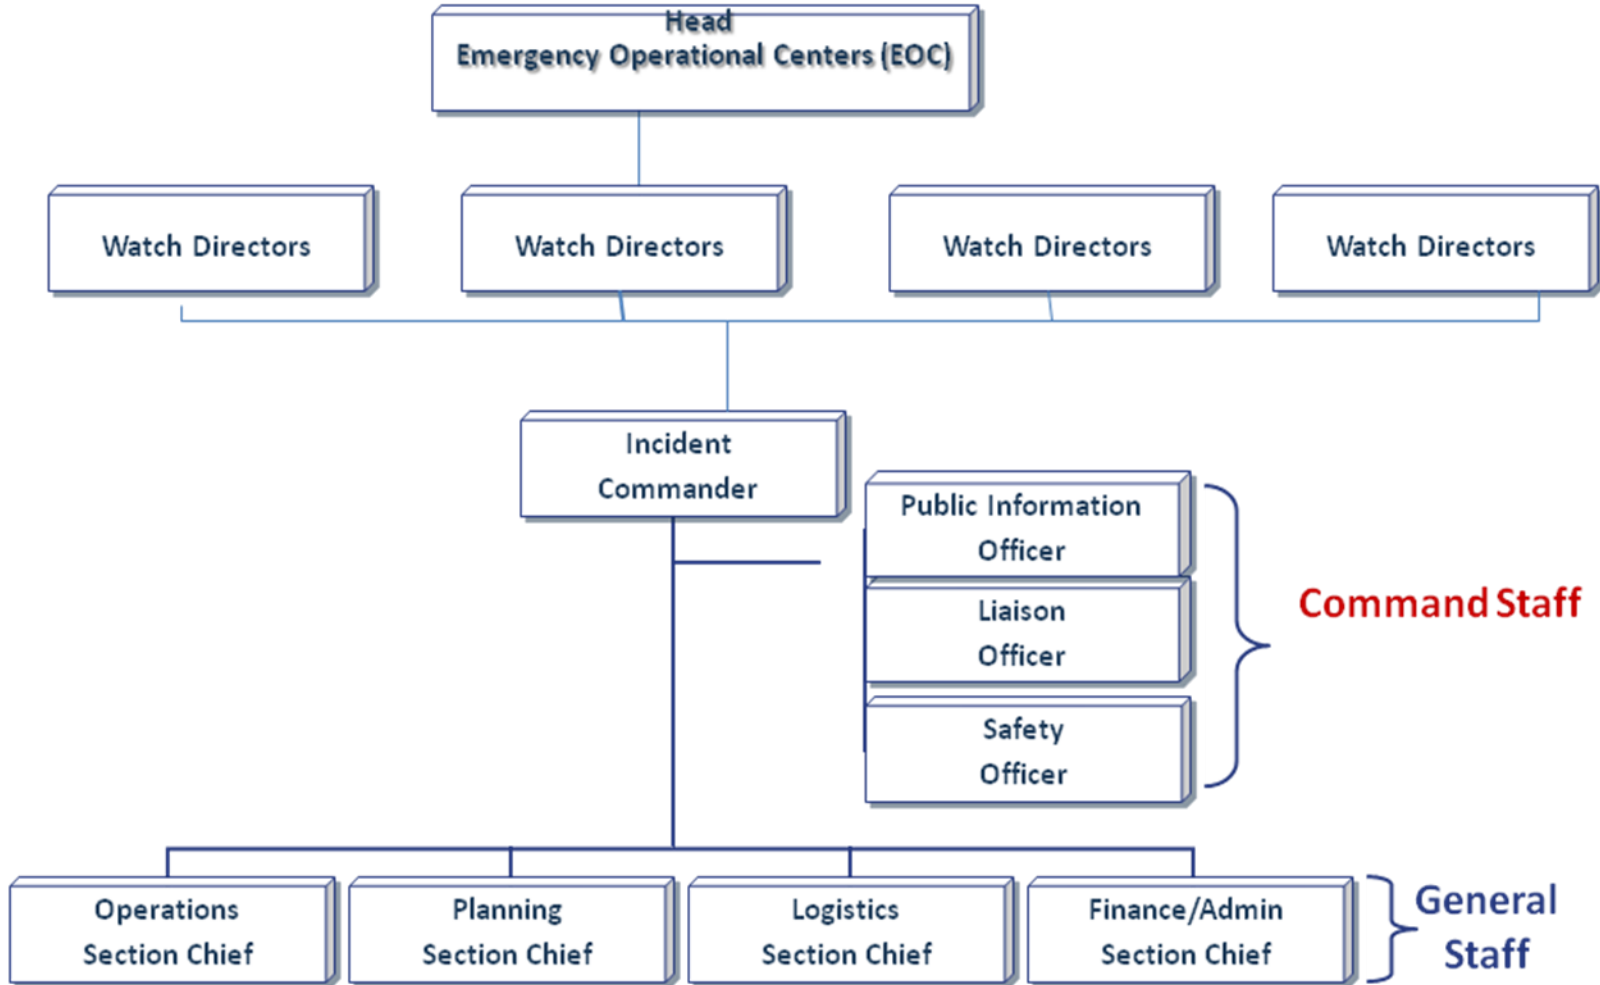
Head
Emergency Operational Centers (EOC)

Watch Directors

Watch Directors

Watch Directors

Watch Directors

Incident Commander

Public Information Officer

Liaison Officer

Safety Officer

Command Staff

Operations Section Chief

Planning Section Chief

Logistics Section Chief

Finance/Admin Section Chief

General Staff